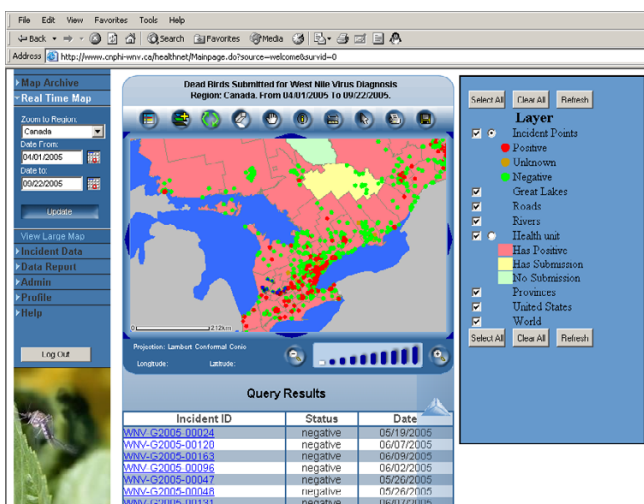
File Edit View Favorites Tools Help

Back Search Favorites Media

Address http://www.cnphi-wnv.ca/healthnet/Mainpage.do?source=welcome&survid=0

Map Archive
Real Time Map
Zoom to Region:
Canada
Date From:
04/01/2005
Date to:
09/22/2005
Update
View Large Map
Incident Data
Data Report
Admin
Profile
Help

Log Out

Dead Birds Submitted for West Nile Virus Diagnosis
Region: Canada. From 04/01/2005 to 09/22/2005.

212km

Projection: Lambert Conformal Conic
Longitude: Latitude:

Select All Clear All Refresh
Layer
Incident Points
Positive
Unknown
Negative
Great Lakes
Roads
Rivers
Health unit
Has Positive
Has Submission
No Submission
Provinces
United States
World
Select All Clear All Refresh

Query Results

| Incident ID | Status | Date |
|---|---|---|
| WNV-G2005-00024 | negative | 06/19/2005 |
| WNV-G2005-00120 | negative | 06/07/2005 |
| WNV-G2005-00163 | negative | 06/09/2005 |
| WNV-G2005-00096 | negative | 06/02/2005 |
| WNV-G2005-00047 | negative | 05/26/2005 |
| WNV-G2005-00048 | negative | 05/26/2005 |
| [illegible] | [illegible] | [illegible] |